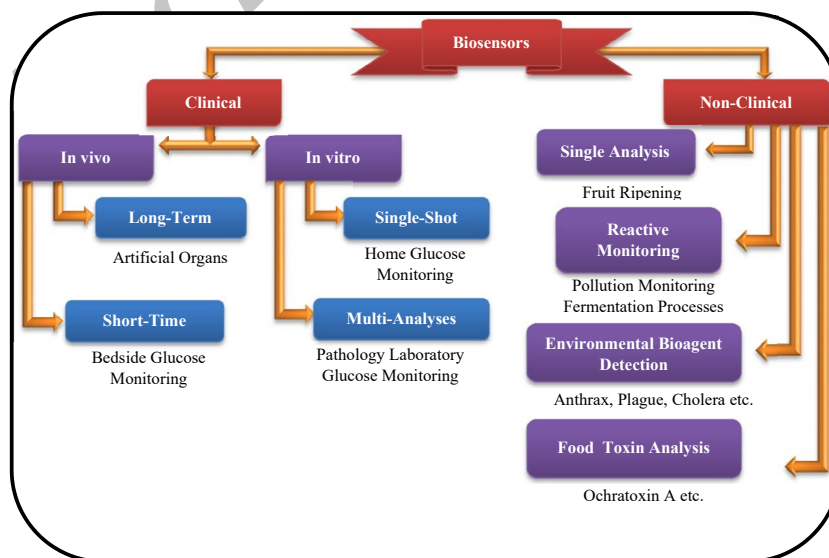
Biosensors

Clinical

In vivo

Long-Term

Artificial Organs

Short-Time

Bedside Glucose Monitoring

In vitro

Single-Shot

Home Glucose Monitoring

Multi-Analyses

Pathology Laboratory Glucose Monitoring

Non-Clinical

Single Analysis

Fruit Ripening

Reactive Monitoring

Pollution Monitoring Fermentation Processes

Environmental Bioagent Detection

Anthrax, Plague, Cholera etc.

Food Toxin Analysis

Ochratoxin A etc.